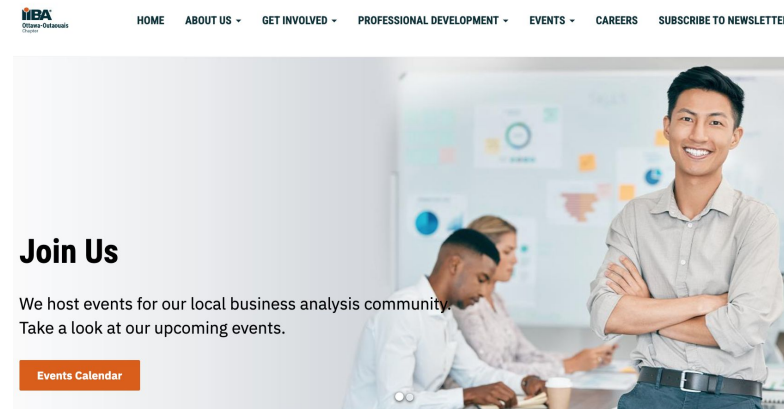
IIBA Ottawa-Outaouais Chapter

HOME ABOUT US GET INVOLVED PROFESSIONAL DEVELOPMENT EVENTS CAREERS SUBSCRIBE TO NEWSLETTE

Join Us

We host events for our local business analysis community. Take a look at our upcoming events.

Events Calendar